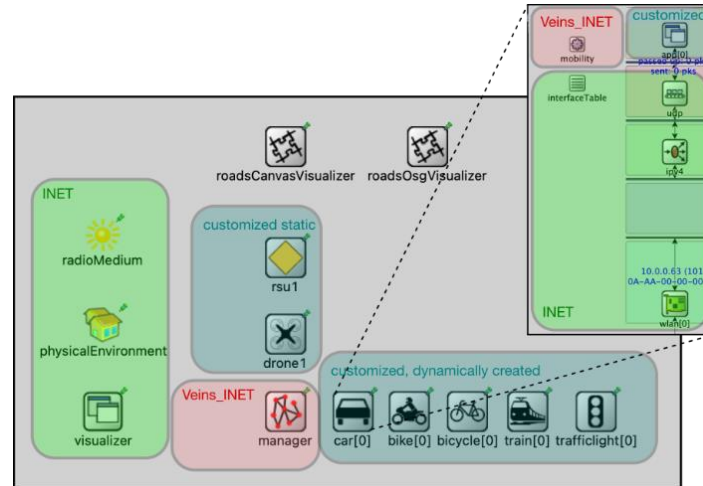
Veins_INET
mobility
customized
app[0]
passed up: 0 pks
sent: 0 pks
interfaceTable
udp
ipv4
10.0.0.63 (101)
0A-AA-00-00-00-
INET
wlan[0]

roadsCanvasVisualizer roadsOsgVisualizer

INET
radioMedium
physicalEnvironment
visualizer

customized static
rsu1
drone1

Veins_INET
manager

customized, dynamically created
car[0] bike[0] bicycle[0] train[0] trafficlight[0]